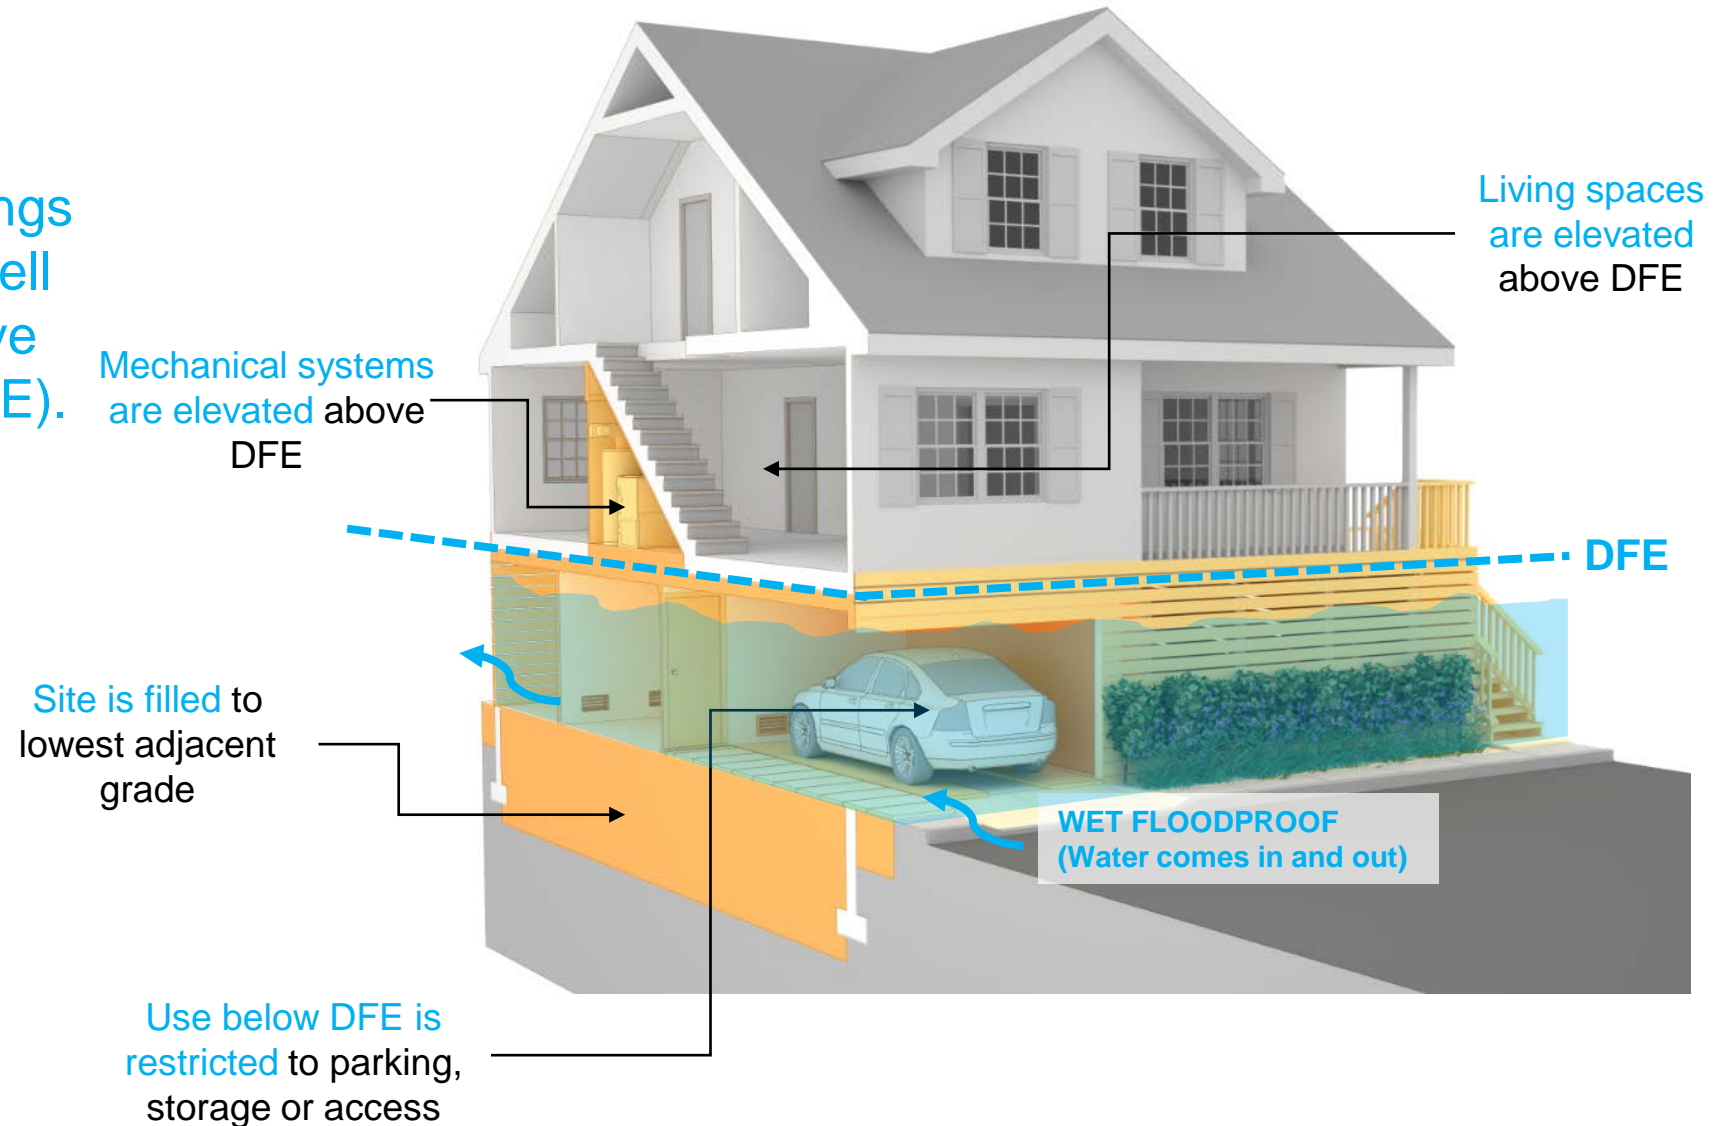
ngs
ell
ve
E).

Mechanical systems are elevated above DFE

Living spaces are elevated above DFE

DFE

Site is filled to lowest adjacent grade

WET FLOODPROOF
(Water comes in and out)

Use below DFE is restricted to parking, storage or access